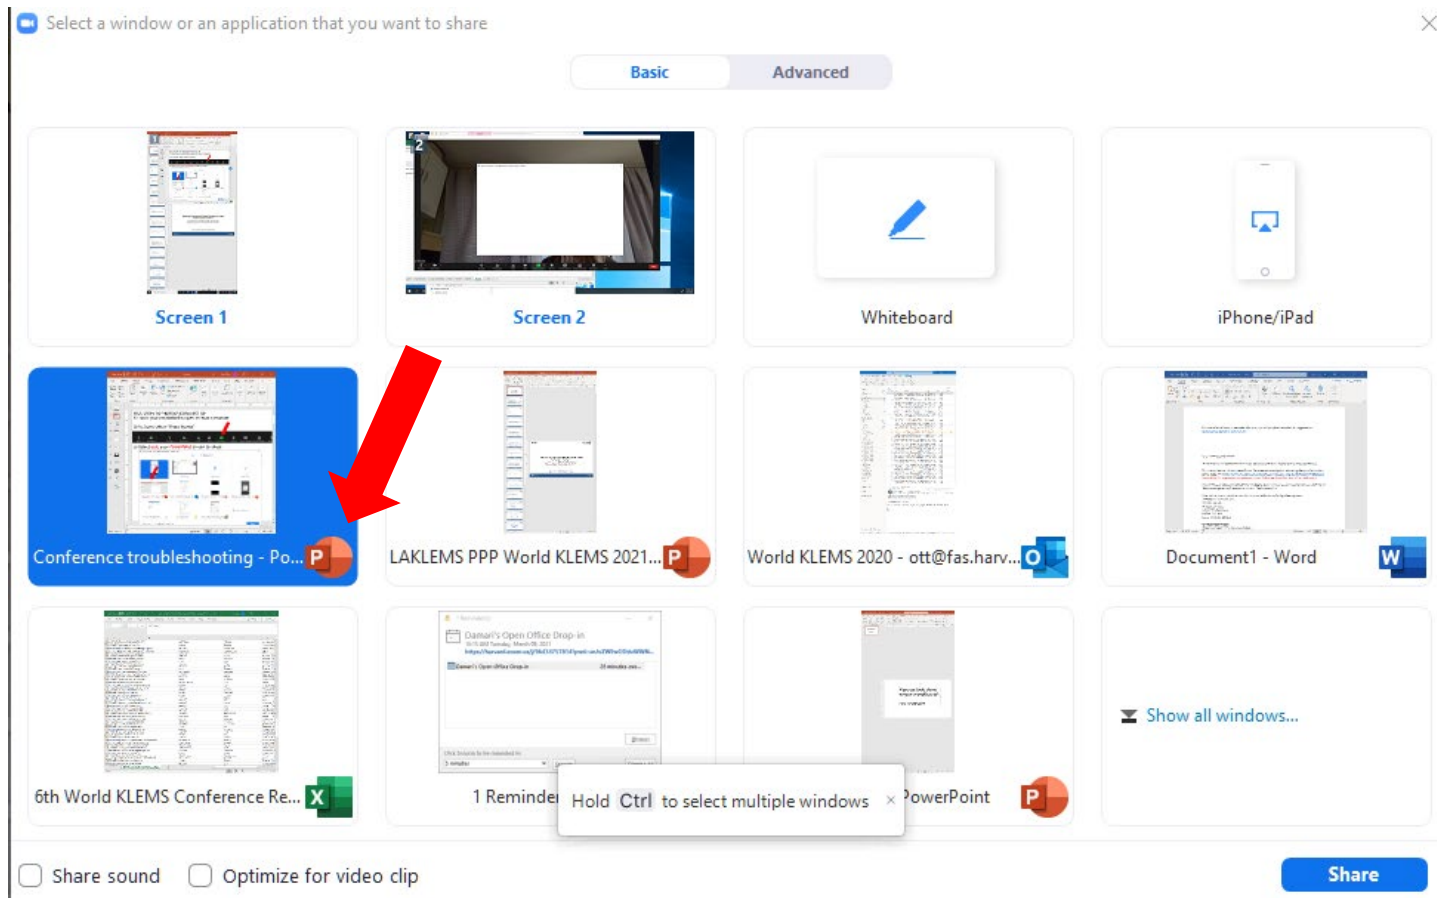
Select a window or an application that you want to share

Basic Advanced

Screen 1

Screen 2

Whiteboard

iPhone/iPad

Conference troubleshooting - Po...

LAKLEMS PPP World KLEMS 2021...

World KLEMS 2020 - ott@fas.harv...

Document1 - Word

6th World KLEMS Conference Re...

1 Reminder

Damari's Open Office Drop-in

Hold Ctrl to select multiple windows ×

PowerPoint

Show all windows...

Share sound

Optimize for video clip

Share